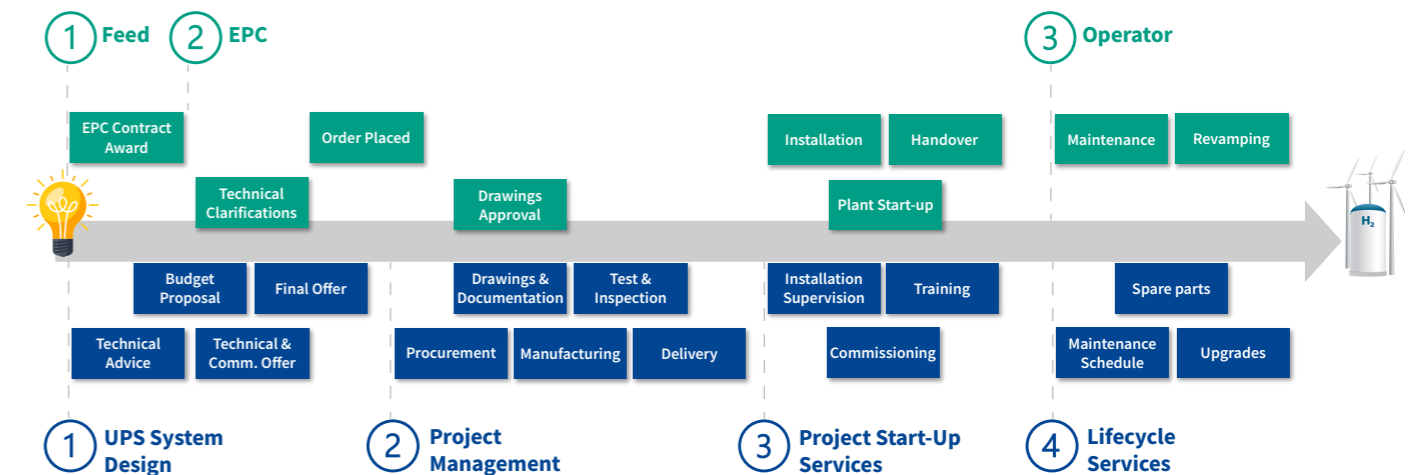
1 Feed

2 EPC

3 Operator

EPC Contract Award

Order Placed

Installation

Handover

Maintenance

Revamping

Technical Clarifications

Drawings Approval

Plant Start-up

$H_2$

Budget Proposal

Final Offer

Drawings & Documentation

Test & Inspection

Installation Supervision

Training

Spare parts

Technical Advice

Technical & Comm. Offer

Procurement

Manufacturing

Delivery

Commissioning

Maintenance Schedule

Upgrades

1 UPS System Design

2 Project Management

3 Project Start-Up Services

4 Lifecycle Services